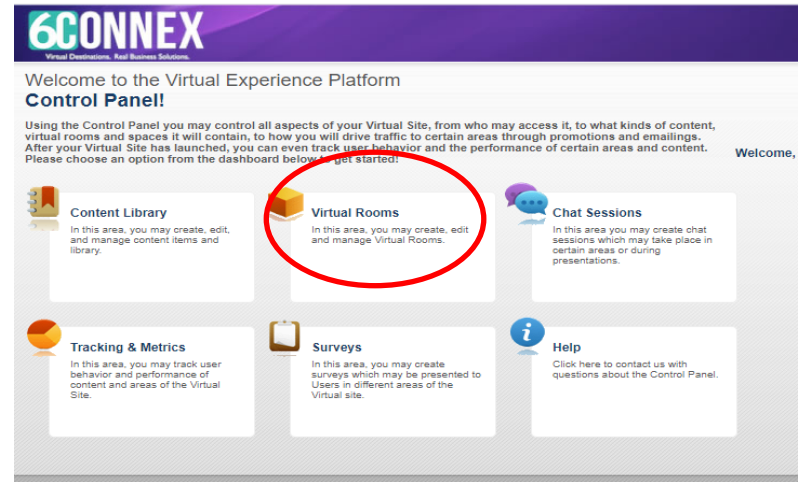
6CONNEX
Virtual Destinations. Real Business Solutions.

Welcome to the Virtual Experience Platform
Control Panel!

Using the Control Panel you may control all aspects of your Virtual Site, from who may access it, to what kinds of content, virtual rooms and spaces it will contain, to how you will drive traffic to certain areas through promotions and emailings. After your Virtual Site has launched, you can even track user behavior and the performance of certain areas and content. Please choose an option from the dashboard below to get started!

Welcome,

Content Library
In this area, you may create, edit, and manage content items and library.

Virtual Rooms
In this area, you may create, edit and manage Virtual Rooms.

Chat Sessions
In this area you may create chat sessions which may take place in certain areas or during presentations.

Tracking & Metrics
In this area, you may track user behavior and performance of content and areas of the Virtual Site.

Surveys
In this area, you may create surveys which may be presented to Users in different areas of the Virtual site.

Help
Click here to contact us with questions about the Control Panel.